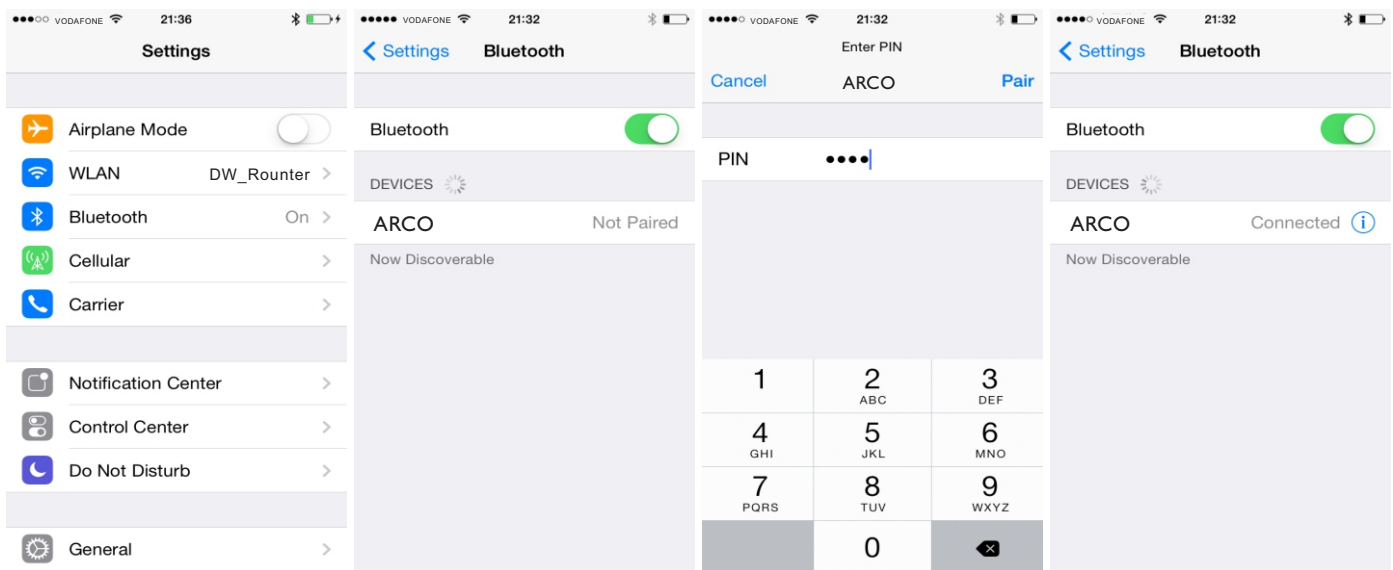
VODAFONE 21:36

Settings

Airplane Mode

WLAN DW_Rounter

Bluetooth On

Cellular

Carrier

Notification Center

Control Center

Do Not Disturb

General

VODAFONE 21:32

Settings Bluetooth

Bluetooth

DEVICES

ARCO Not Paired

Now Discoverable

VODAFONE 21:32

Enter PIN

Cancel ARCO Pair

PIN ••••

| 1 | 2 ABC | 3 DEF |
|---|---|---|
| 4 GHI | 5 JKL | 6 MNO |
| 7 PQRS | 8 TUV | 9 WXYZ |
| | 0 | |

VODAFONE 21:32

Settings Bluetooth

Bluetooth

DEVICES

ARCO Connected

Now Discoverable